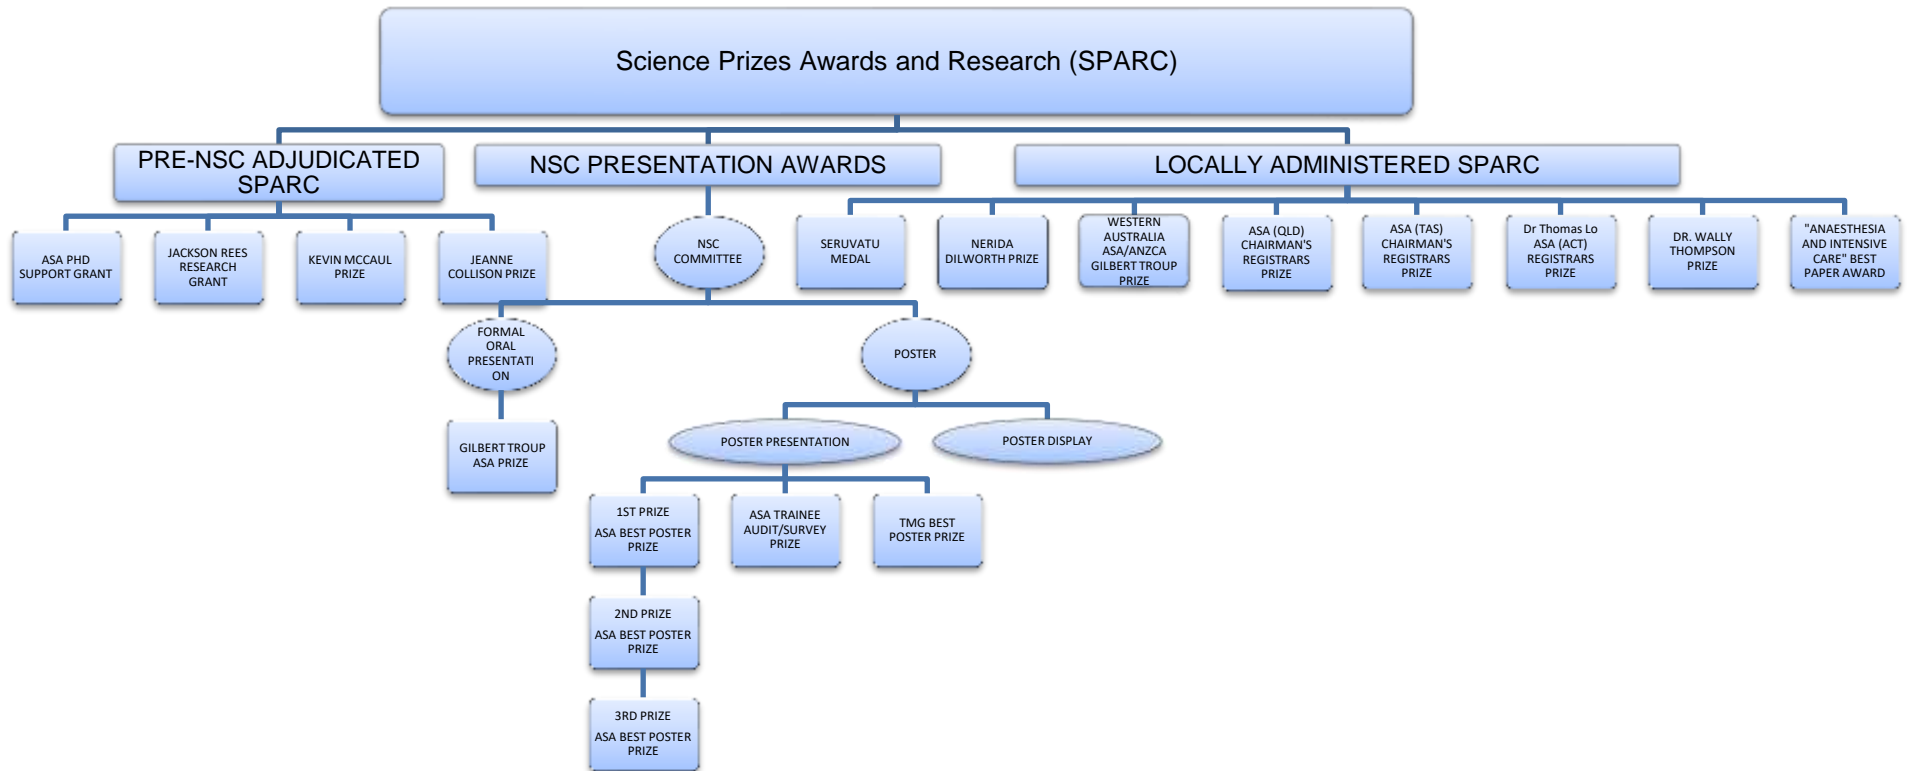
Science Prizes Awards and Research (SPARC)

PRE-NSC ADJUDICATED SPARC

NSC PRESENTATION AWARDS

LOCALLY ADMINISTERED SPARC

ASA PHD SUPPORT GRANT

JACKSON REES RESEARCH GRANT

KEVIN MCCAUL PRIZE

JEANNE COLLISON PRIZE

NSC COMMITTEE

SERUVATU MEDAL

NERIDA DILWORTH PRIZE

WESTERN AUSTRALIA ASA/ANZCA GILBERT TROUP PRIZE

ASA (QLD) CHAIRMAN'S REGISTRARS PRIZE

ASA (TAS) CHAIRMAN'S REGISTRARS PRIZE

Dr Thomas Lo ASA (ACT) REGISTRARS PRIZE

DR. WALLY THOMPSON PRIZE

"ANAESTHESIA AND INTENSIVE CARE" BEST PAPER AWARD

FORMAL ORAL PRESENTATI ON

POSTER

GILBERT TROUP ASA PRIZE

POSTER PRESENTATION

POSTER DISPLAY

1ST PRIZE ASA BEST POSTER PRIZE

ASA TRAINEE AUDIT/SURVEY PRIZE

TMG BEST POSTER PRIZE

2ND PRIZE ASA BEST POSTER PRIZE

3RD PRIZE ASA BEST POSTER PRIZE